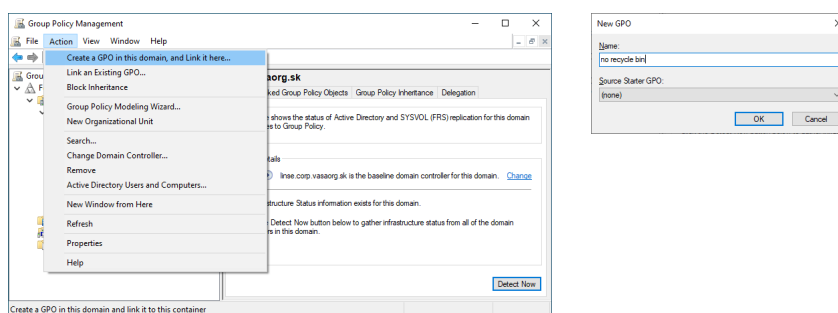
Group Policy Management
File Action View Window Help
Create a GPO in this domain, and Link it here...
Link an Existing GPO...
Block Inheritance
Group Policy Modeling Wizard...
New Organizational Unit
Search...
Change Domain Controller...
Remove
Active Directory Users and Computers...
New Window from Here
Refresh
Properties
Help
Grou
F
vasaorg.sk
ked Group Policy Objects Group Policy Inheritance Delegation
e shows the status of Active Directory and SYSVOL (FRS) replication for this domain es to Group Policy.
tails
linse.corp.vasaorg.sk is the baseline domain controller for this domain. Change
nfrastructure Status information exists for this domain.
Detect Now button below to gather infrastructure status from all of the domain rs in this domain.
Detect Now
Create a GPO in this domain and link it to this container

New GPO
Name:
no recycle bin
Source Starter GPO:
(none)
OK Cancel